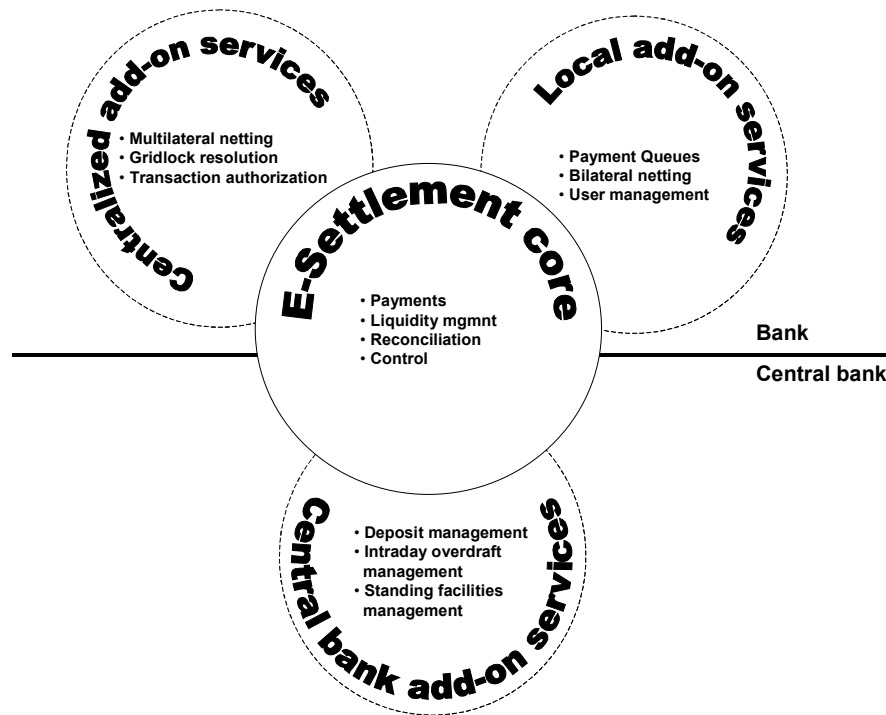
Centralized add-on services

• Multilateral netting
• Gridlock resolution
• Transaction authorization

Local add-on services

• Payment Queues
• Bilateral netting
• User management

E-Settlement core

• Payments
• Liquidity mgmnt
• Reconciliation
• Control

Bank

Central bank

Central bank add-on services

• Deposit management
• Intraday overdraft management
• Standing facilities management